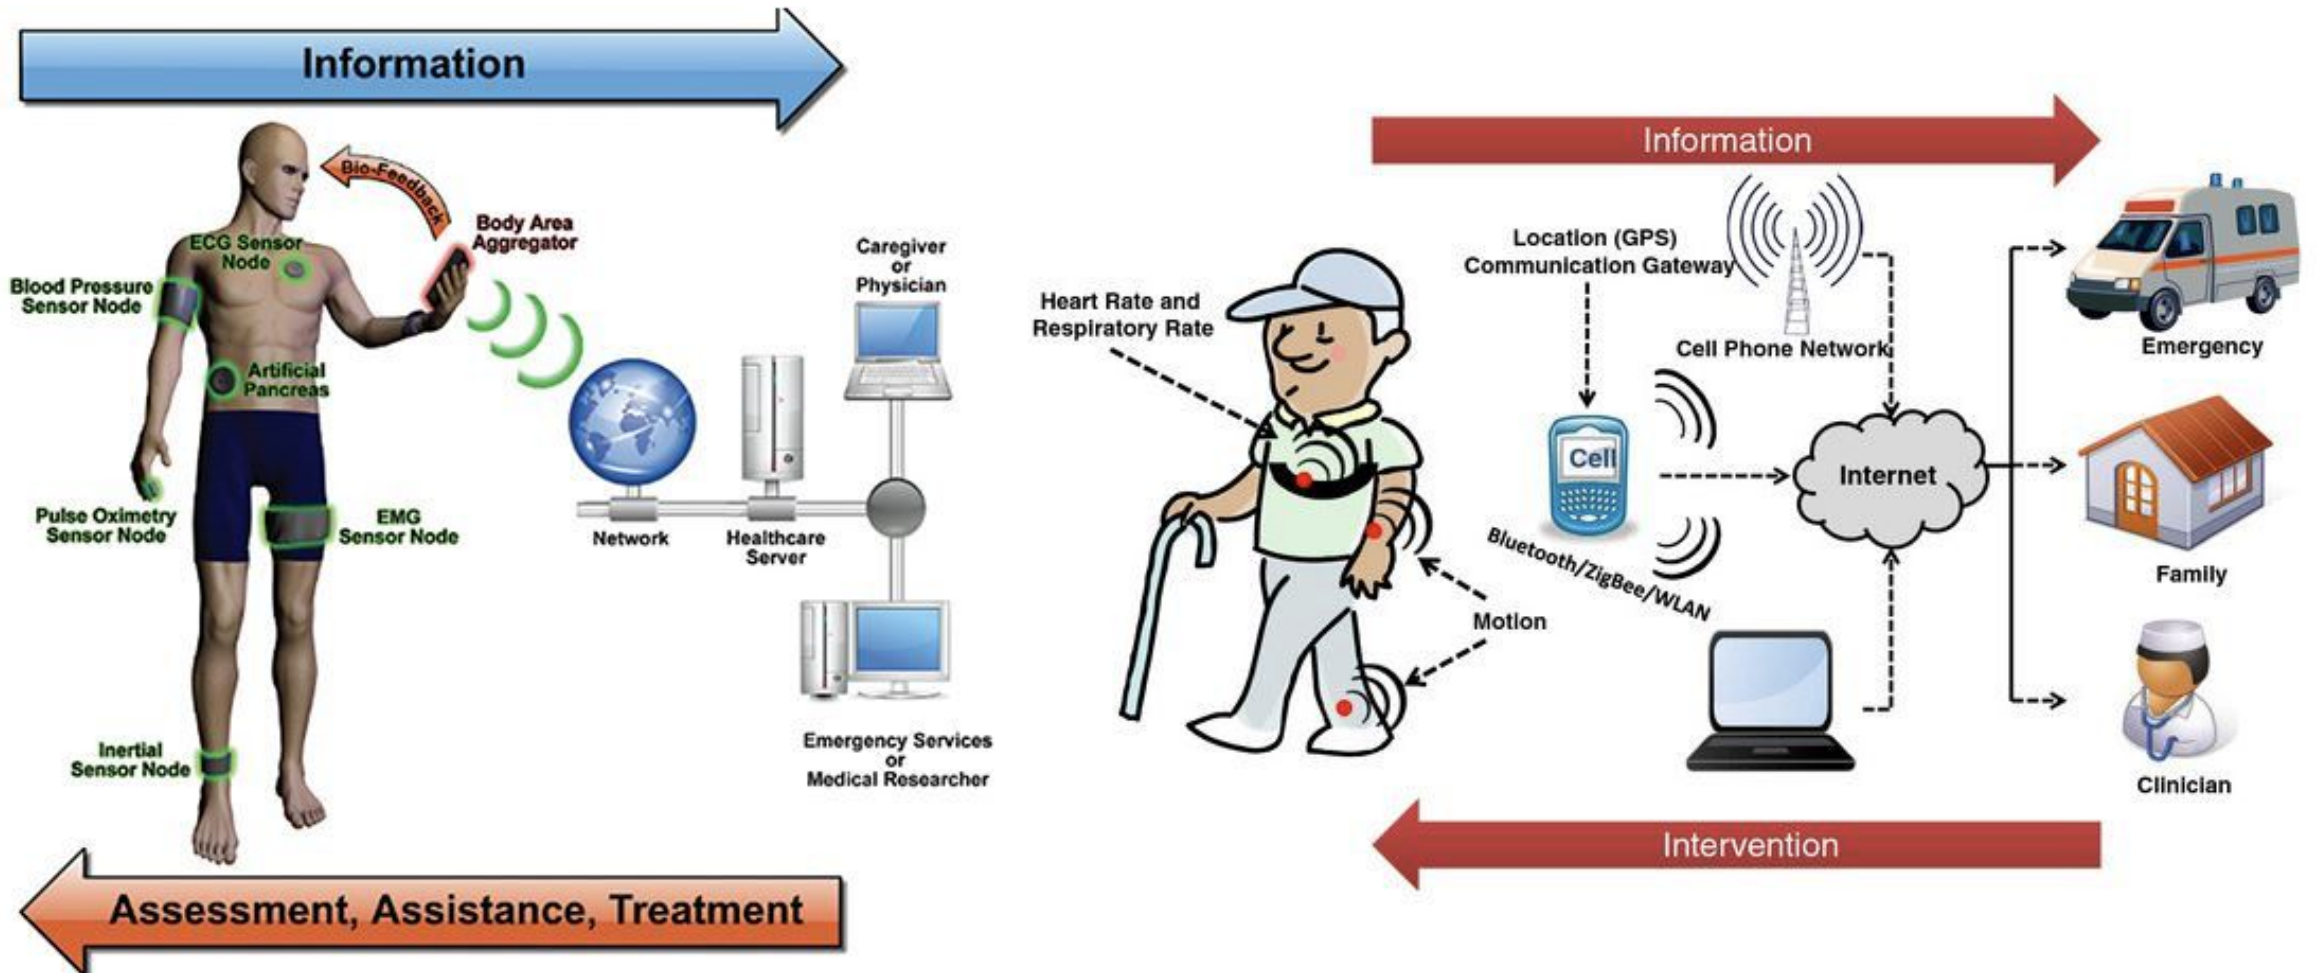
Information

Bio-Feedback

Body Area Aggregator

ECG Sensor Node

Blood Pressure Sensor Node

Artificial Pancreas

Pulse Oximetry Sensor Node

EMG Sensor Node

Inertial Sensor Node

Caregiver or Physician

Network

Healthcare Server

Emergency Services or Medical Researcher

Assessment, Assistance, Treatment

Information

Location (GPS) Communication Gateway

Heart Rate and Respiratory Rate

Cell Phone Network

Cell

Internet

Bluetooth/ZigBee/WLAN

Motion

Emergency

Family

Clinician

Intervention